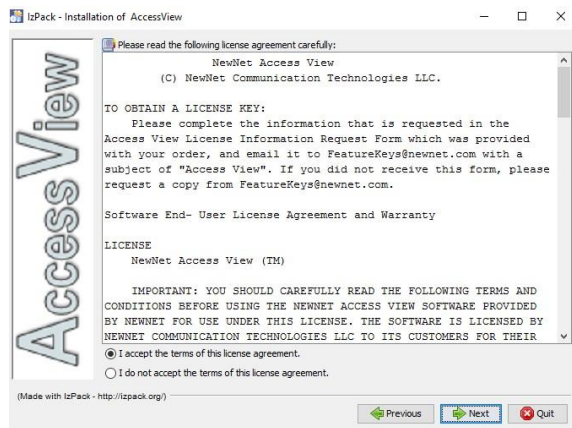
IzPack - Installation of AccessView

AccessView

Please read the following license agreement carefully:

NewNet Access View
(C) NewNet Communication Technologies LLC.

TO OBTAIN A LICENSE KEY:
Please complete the information that is requested in the Access View License Information Request Form which was provided with your order, and email it to FeatureKeys@newnet.com with a subject of "Access View". If you did not receive this form, please request a copy from FeatureKeys@newnet.com.

Software End- User License Agreement and Warranty

LICENSE
NewNet Access View (TM)

IMPORTANT: YOU SHOULD CAREFULLY READ THE FOLLOWING TERMS AND CONDITIONS BEFORE USING THE NEWNET ACCESS VIEW SOFTWARE PROVIDED BY NEWNET FOR USE UNDER THIS LICENSE. THE SOFTWARE IS LICENSED BY NEWNET COMMUNICATION TECHNOLOGIES LLC TO ITS CUSTOMERS FOR THEIR

I accept the terms of this license agreement.

I do not accept the terms of this license agreement.

(Made with IzPack - http://izpack.org/)

Previous Next Quit